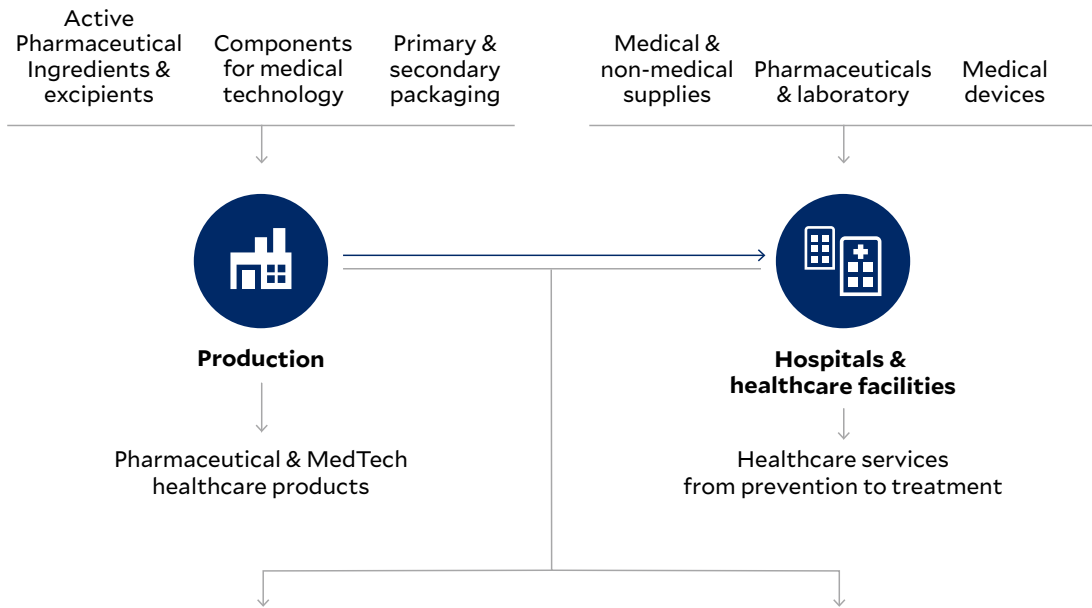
Active Pharmaceutical Ingredients & excipients

Components for medical technology

Primary & secondary packaging

Medical & non-medical supplies

Pharmaceuticals & laboratory

Medical devices

Production

Pharmaceutical & MedTech healthcare products

Hospitals & healthcare facilities

Healthcare services from prevention to treatment